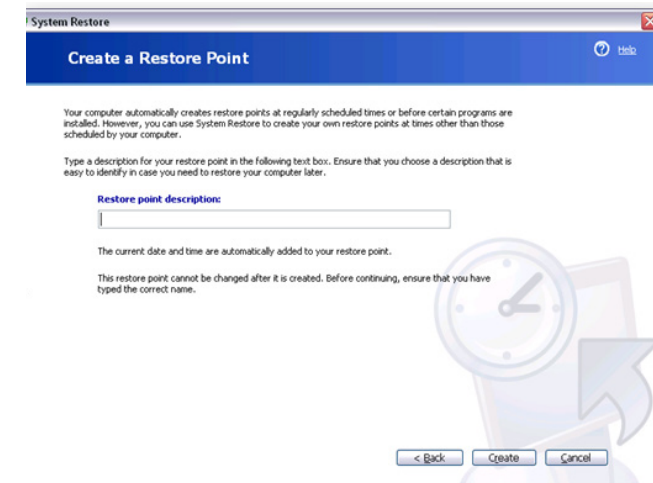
System Restore

Create a Restore Point

Help

Your computer automatically creates restore points at regularly scheduled times or before certain programs are installed. However, you can use System Restore to create your own restore points at times other than those scheduled by your computer.

Type a description for your restore point in the following text box. Ensure that you choose a description that is easy to identify in case you need to restore your computer later.

Restore point description:

The current date and time are automatically added to your restore point.

This restore point cannot be changed after it is created. Before continuing, ensure that you have typed the correct name.

< Back Create Cancel